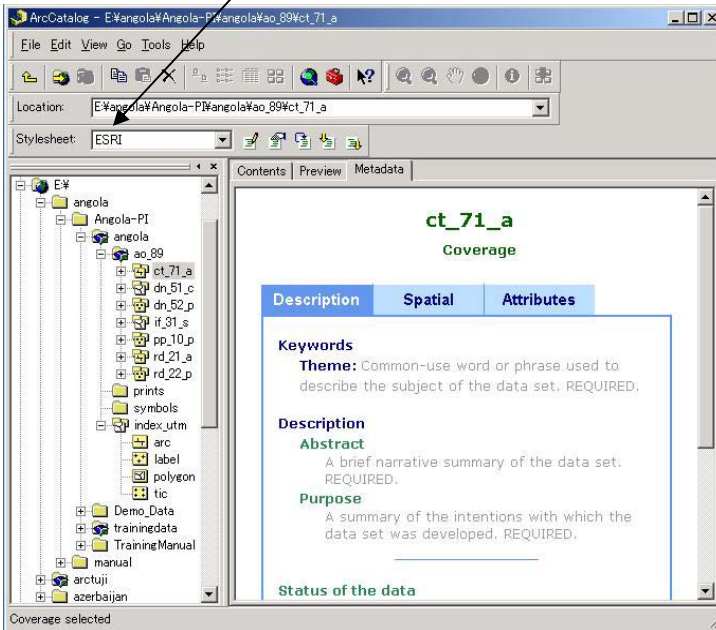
ArcCatalog - E¥angola¥Angola-PI¥angola¥ao_89¥ct_71_a

File Edit View Go Tools Help

Location: E¥angola¥Angola-PI¥angola¥ao_89¥ct_71_a

Stylesheet: ESRI

E¥
angola
Angola-PI
angola
ao_89
ct_71_a
dn_51_c
dn_52_p
if_31_s
pp_10_p
rd_21_a
rd_22_p
prints
symbols
index_utm
arc
label
polygon
tic
Demo_Data
trainingdata
TrainingManual
manual
arctuji
azerbaijan

Contents | Preview | Metadata

ct_71_a

Coverage

| Description | Spatial | Attributes |
|---|---|---|

Keywords

Theme: Common-use word or phrase used to describe the subject of the data set. REQUIRED.

Description

Abstract

A brief narrative summary of the data set. REQUIRED.

Purpose

A summary of the intentions with which the data set was developed. REQUIRED.

Status of the data

Coverage selected